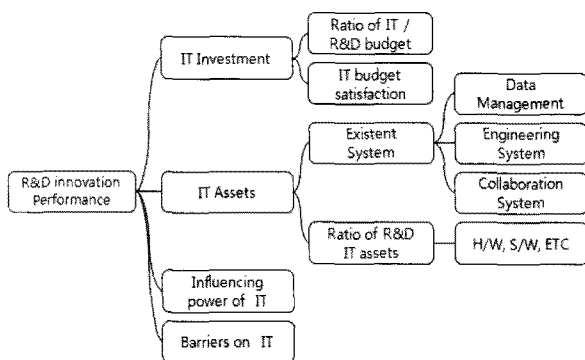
R&D innovation Performance

IT Investment

Ratio of IT / R&D budget

IT budget satisfaction

IT Assets

Existent System

Data Management

Engineering System

Collaboration System

Ratio of R&D IT assets

H/W, S/W, ETC

Influencing power of IT

Barriers on IT